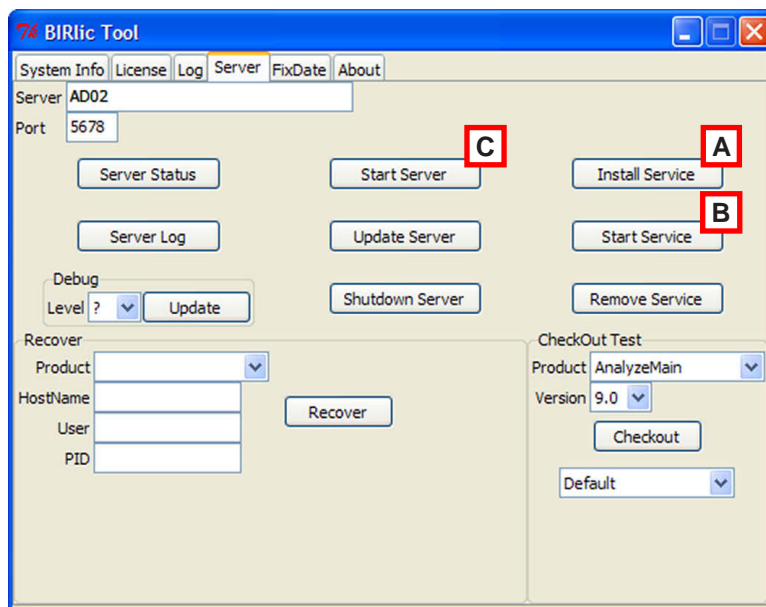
BIRlic Tool

System Info License Log Server FixDate About

Server AD02
Port 5678

C
A

Server Status
Start Server
Install Service

B

Server Log
Update Server
Start Service

Debug
Level ?
Update

Shutdown Server
Remove Service

Recover
Product
HostName
User
PID
Recover

CheckOut Test
Product AnalyzeMain
Version 9.0
Checkout
Default